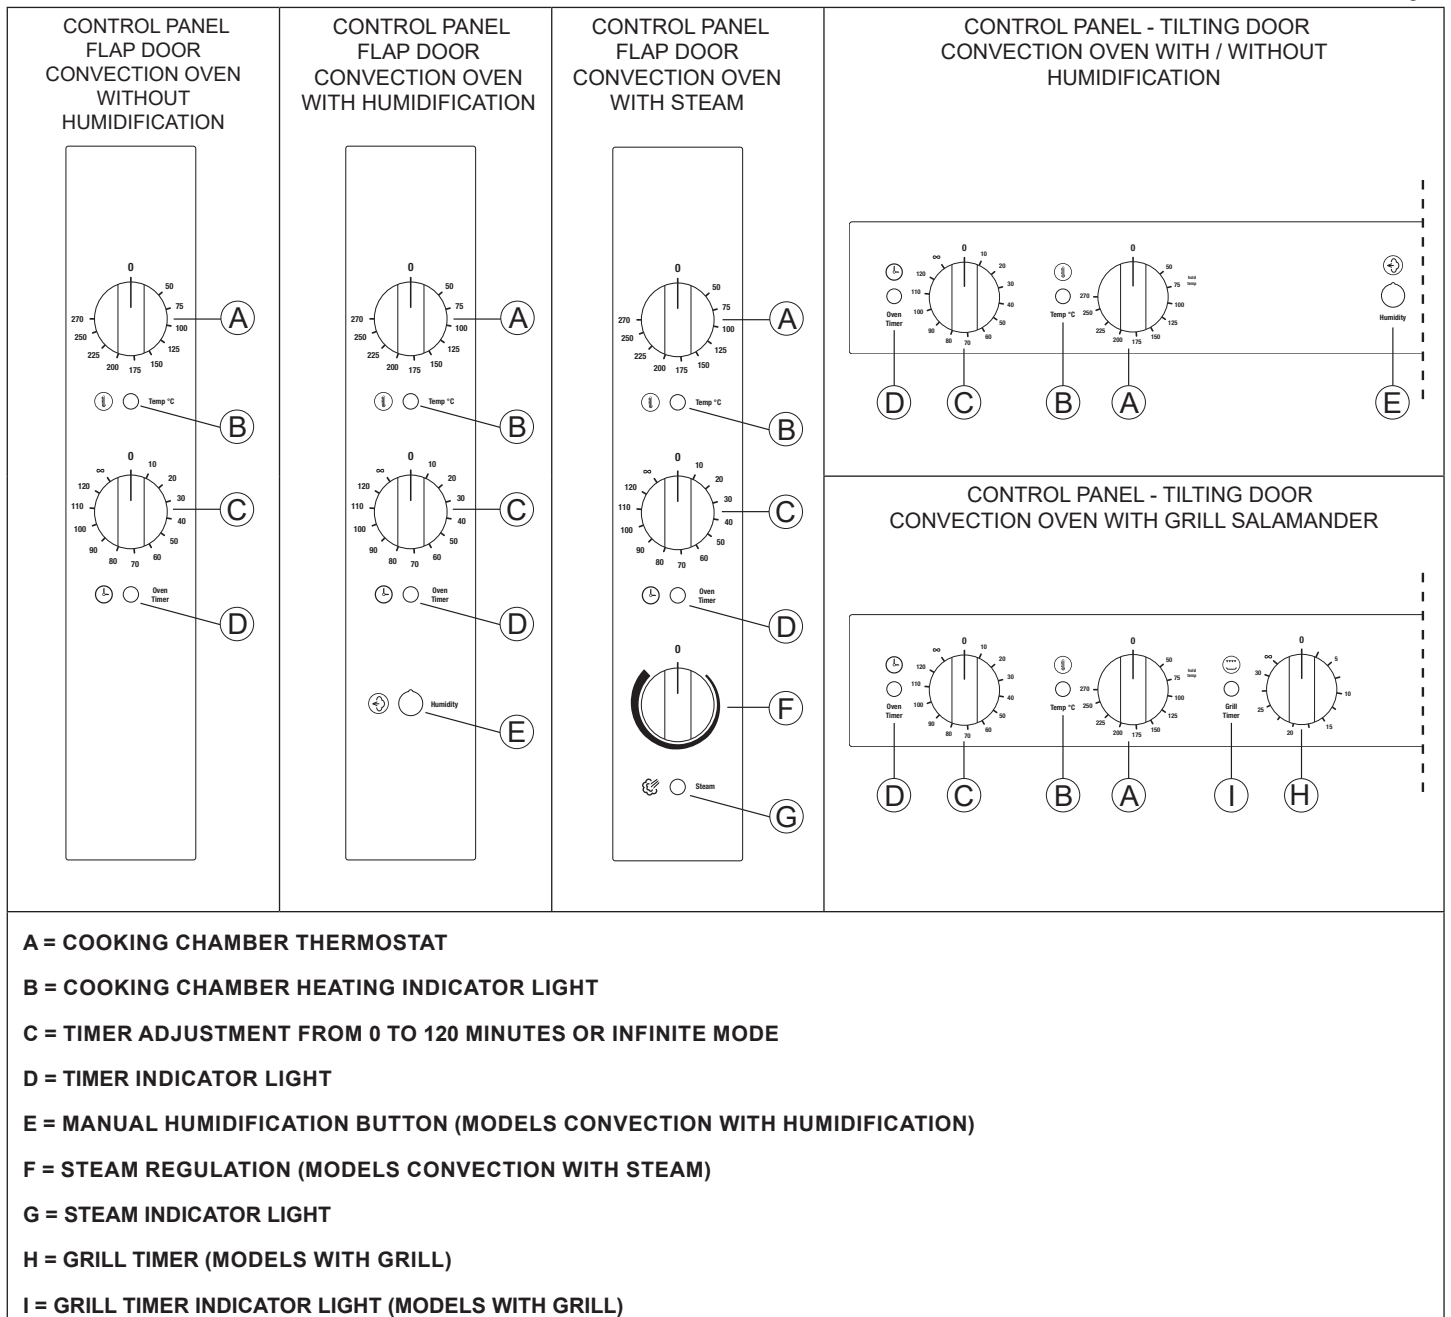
CONTROL PANEL FLAP DOOR CONVECTION OVEN WITHOUT HUMIDIFICATION

0
50
75
100
125
150
175
200
225
250
270
A
Temp °C
B
0
10
20
30
40
50
60
70
80
90
100
110
120
∞
C
Oven Timer
D

CONTROL PANEL FLAP DOOR CONVECTION OVEN WITH HUMIDIFICATION

0
50
75
100
125
150
175
200
225
250
270
A
Temp °C
B
0
10
20
30
40
50
60
70
80
90
100
110
120
∞
C
Oven Timer
D
Humidity
E

CONTROL PANEL FLAP DOOR CONVECTION OVEN WITH STEAM

0
50
75
100
125
150
175
200
225
250
270
A
Temp °C
B
0
10
20
30
40
50
60
70
80
90
100
110
120
∞
C
Oven Timer
D
0
F
Steam
G

CONTROL PANEL - TILTING DOOR CONVECTION OVEN WITH / WITHOUT HUMIDIFICATION

Oven Timer
120
110
100
90
80
70
60
50
40
30
20
10
0
∞
Temp °C
0
50
75
hold temp
100
125
150
175
200
225
250
270
Humidity
D C B A E

CONTROL PANEL - TILTING DOOR CONVECTION OVEN WITH GRILL SALAMANDER

Oven Timer
120
110
100
90
80
70
60
50
40
30
20
10
0
∞
Temp °C
0
50
75
hold temp
100
125
150
175
200
225
250
270
Grill Timer
0
5
10
15
20
25
30
∞
D C B A I H

A = COOKING CHAMBER THERMOSTAT

B = COOKING CHAMBER HEATING INDICATOR LIGHT

C = TIMER ADJUSTMENT FROM 0 TO 120 MINUTES OR INFINITE MODE

D = TIMER INDICATOR LIGHT

E = MANUAL HUMIDIFICATION BUTTON (MODELS CONVECTION WITH HUMIDIFICATION)

F = STEAM REGULATION (MODELS CONVECTION WITH STEAM)

G = STEAM INDICATOR LIGHT

H = GRILL TIMER (MODELS WITH GRILL)

I = GRILL TIMER INDICATOR LIGHT (MODELS WITH GRILL)